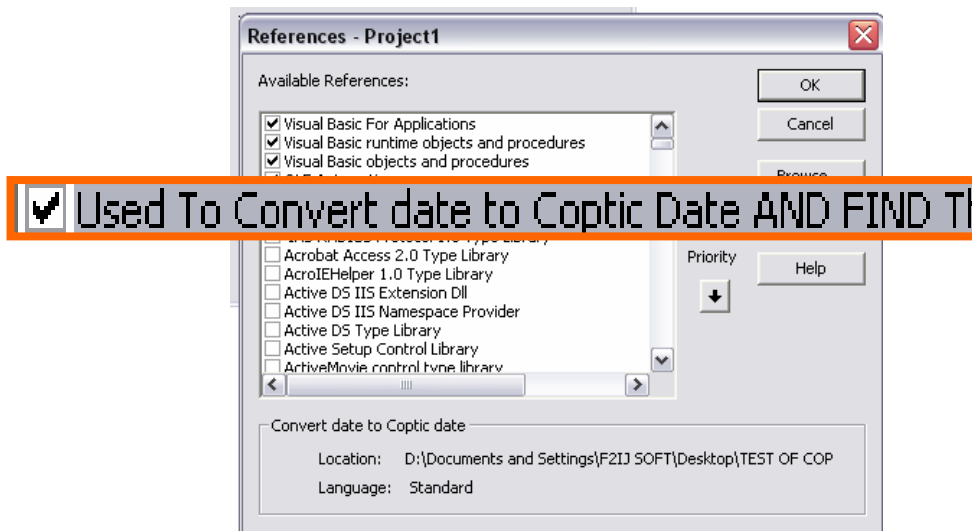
References - Project1

Available References:

OK

Cancel

Browse

Visual Basic For Applications
Visual Basic runtime objects and procedures
Visual Basic objects and procedures

Used To Convert date to Coptic Date AND FIND Th

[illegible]
Acrobat Access 2.0 Type Library
AcroIEHelper 1.0 Type Library
Active DS IIS Extension Dll
Active DS IIS Namespace Provider
Active DS Type Library
Active Setup Control Library
ActiveMovie control type library

Priority

Help

Convert date to Coptic date

Location: D:\Documents and Settings\F2IJ SOFT\Desktop\TEST OF COP

Language: Standard